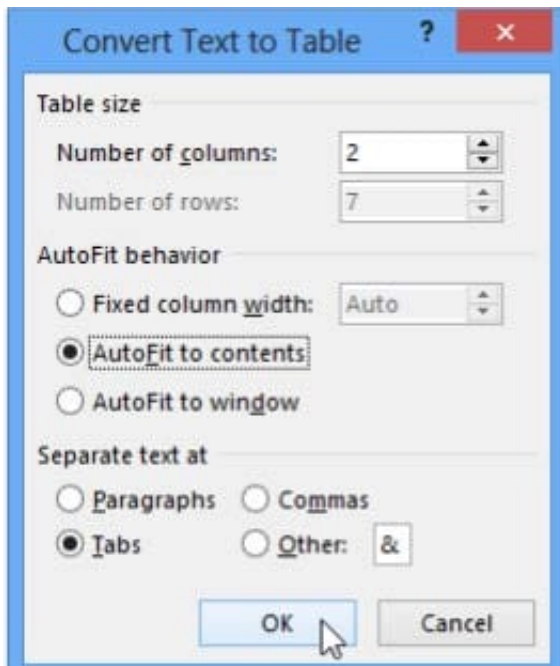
Convert Text to Table
?
×
Table size
Number of columns: 2
Number of rows: 7
AutoFit behavior
Fixed column width: Auto
AutoFit to contents
AutoFit to window
Separate text at
Paragraphs
Commas
Tabs
Other: &
OK
Cancel